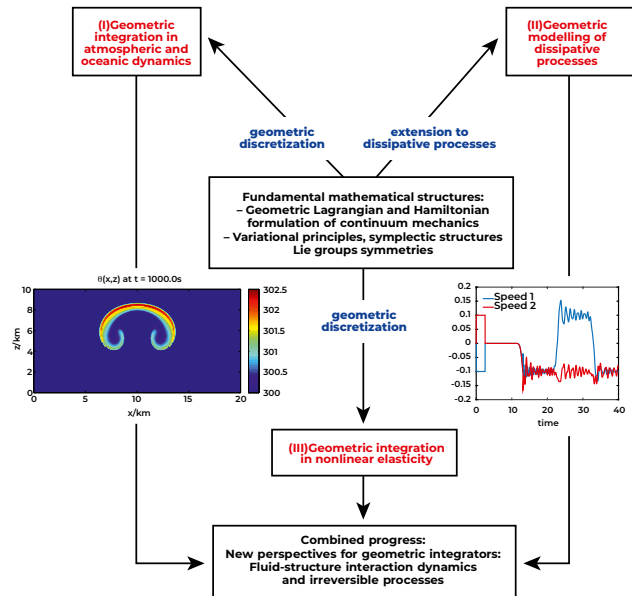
(I)Geometric integration in atmospheric and oceanic dynamics

(II)Geometric modelling of dissipative processes

geometric discretization

extension to dissipative processes

Fundamental mathematical structures:
– Geometric Lagrangian and Hamiltonian formulation of continuum mechanics
– Variational principles, symplectic structures Lie groups symmetries

θ(x,z) at t = 1000.0s

10
8
6
4
2
0
z/km
0
5
10
15
20
x/km

302.5
302
301.5
301
300.5
300

geometric discretization

0.2
0.15
0.1
0.05
0
-0.05
-0.1
-0.15
-0.2
0
10
20
30
40
time
Speed 1
Speed 2

(III)Geometric integration in nonlinear elasticity

Combined progress:
New perspectives for geometric integrators:
Fluid-structure interaction dynamics and irreversible processes